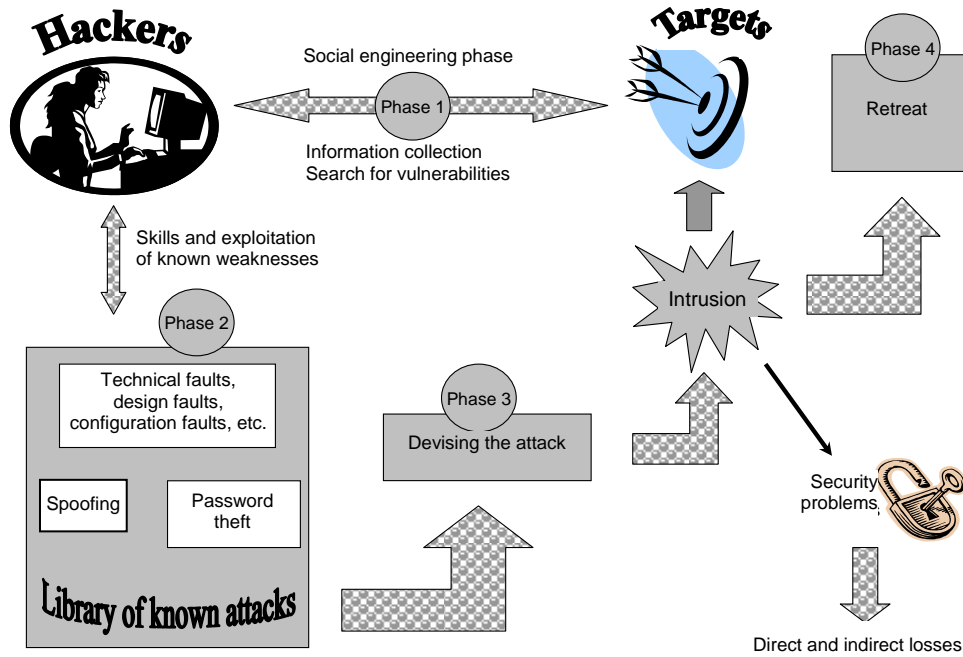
Hackers

Social engineering phase

Phase 1

Information collection
Search for vulnerabilities

Targets

Phase 4

Retreat

Skills and exploitation of known weaknesses

Phase 2

Technical faults, design faults, configuration faults, etc.

Spoofing

Password theft

Library of known attacks

Phase 3

Devising the attack

Intrusion

Security problems

Direct and indirect losses